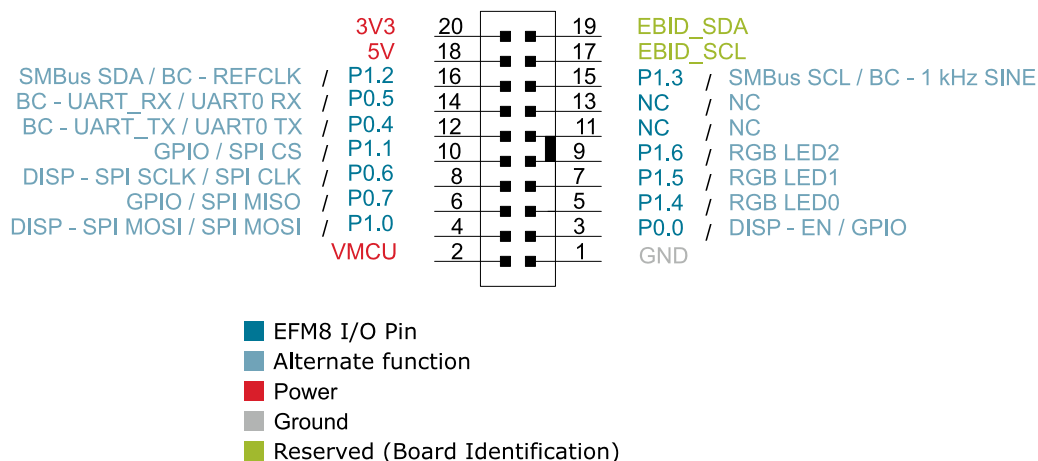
3V3 20 19 EBID_SDA
5V 18 17 EBID_SCL
SMBus SDA / BC - REFCLK / P1.2 16 15 P1.3 / SMBus SCL / BC - 1 kHz SINE
BC - UART_RX / UART0 RX / P0.5 14 13 NC / NC
BC - UART_TX / UART0 TX / P0.4 12 11 NC / NC
GPIO / SPI CS / P1.1 10 9 P1.6 / RGB LED2
DISP - SPI SCLK / SPI CLK / P0.6 8 7 P1.5 / RGB LED1
GPIO / SPI MISO / P0.7 6 5 P1.4 / RGB LED0
DISP - SPI MOSI / SPI MOSI / P1.0 4 3 P0.0 / DISP - EN / GPIO
VMCU 2 1 GND

EFM8 I/O Pin
Alternate function
Power
Ground
Reserved (Board Identification)